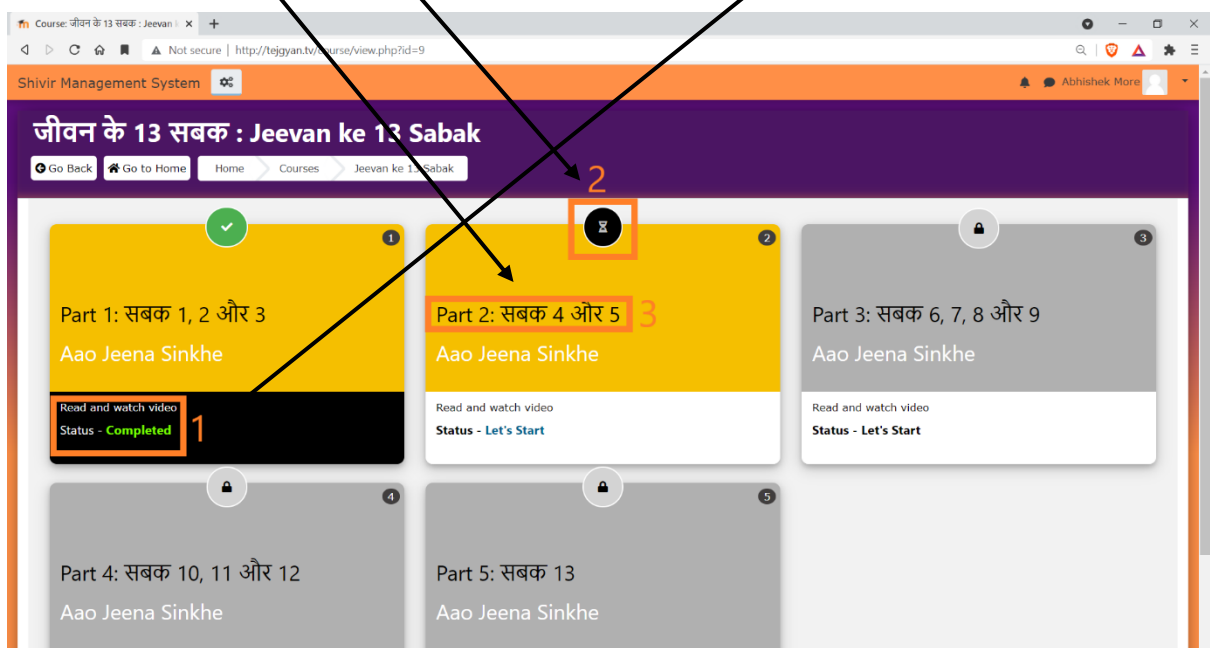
Course: जीवन के 13 सबक : Jeevan

Not secure | http://tejgyan.tv/course/view.php?id=9

Shivir Management System

Abhishek More

जीवन के 13 सबक : Jeevan ke 13 Sabak

Go Back
Go to Home
Home
Courses
Jeevan ke 13 Sabak

2

1

Part 1: सबक 1, 2 और 3

Aao Jeena Sinkhe

Read and watch video

Status - Completed

1

2

Part 2: सबक 4 और 5

3

Aao Jeena Sinkhe

Read and watch video

Status - Let's Start

3

Part 3: सबक 6, 7, 8 और 9

Aao Jeena Sinkhe

Read and watch video

Status - Let's Start

4

Part 4: सबक 10, 11 और 12

Aao Jeena Sinkhe

5

Part 5: सबक 13

Aao Jeena Sinkhe